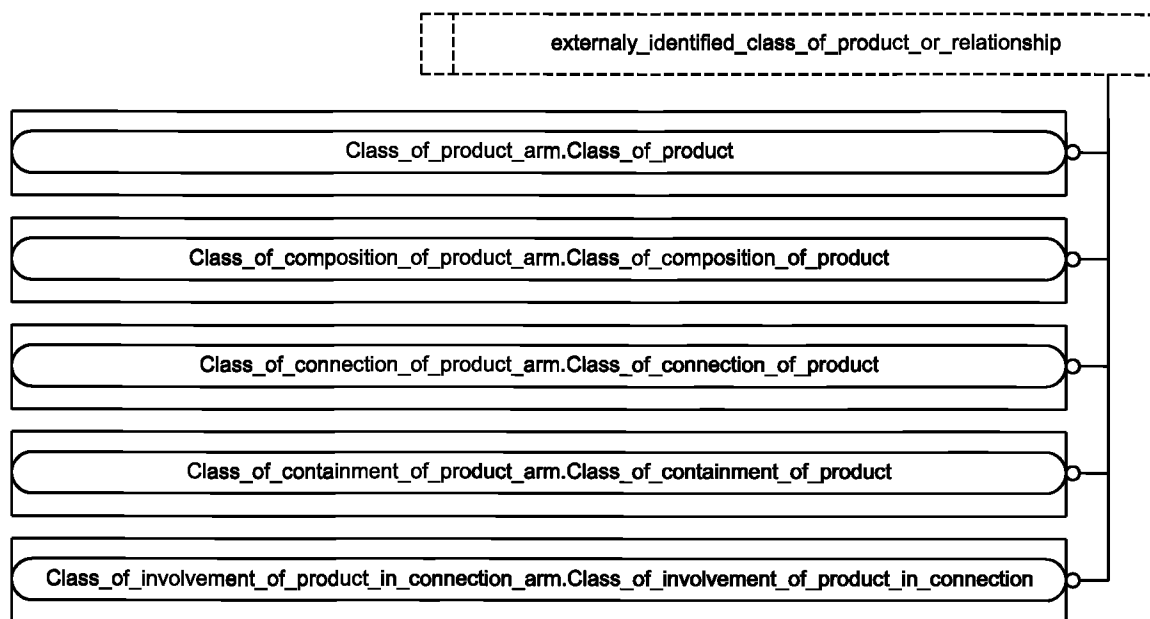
externaly_identified_class_of_product_or_relationship

Class_of_product_arm.Class_of_product

Class_of_composition_of_product_arm.Class_of_composition_of_product

Class_of_connection_of_product_arm.Class_of_connection_of_product

Class_of_containment_of_product_arm.Class_of_containment_of_product

Class_of_involvement_of_product_in_connection_arm.Class_of_involvement_of_product_in_connection